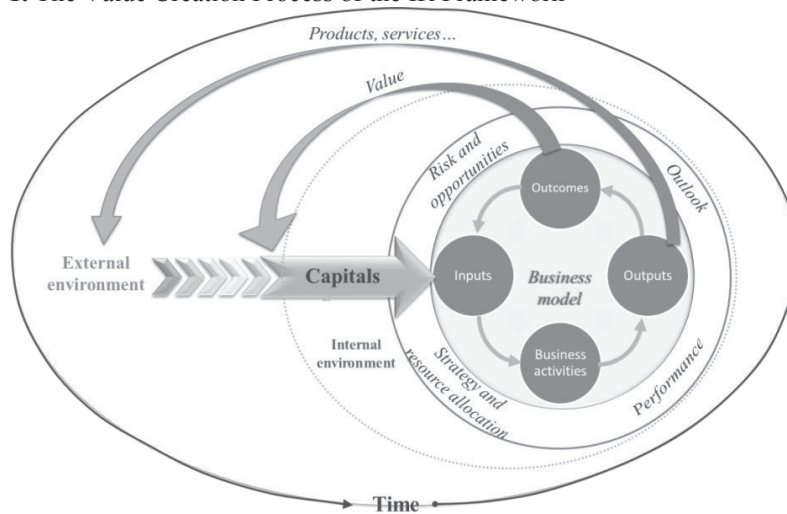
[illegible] The Value Creation Process of the IR Framework

Products, services…

Value

Risk and opportunities

Outlook

Outcomes

External environment

Capitals

Inputs

Business model

Outputs

Internal environment

Strategy and resource allocation

Business activities

Performance

Time